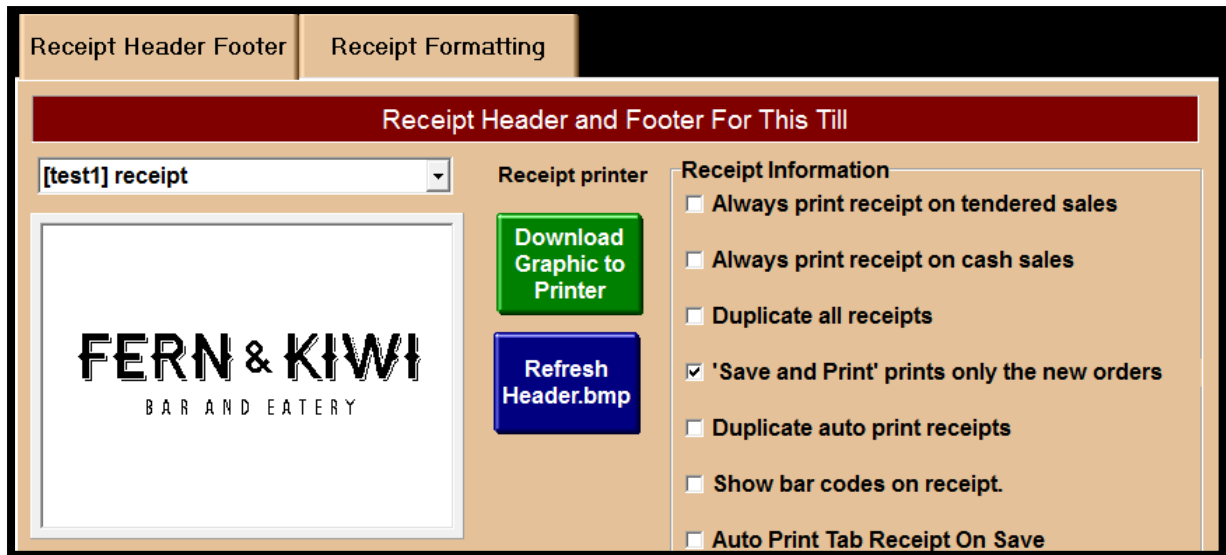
Receipt Header Footer | Receipt Formatting

Receipt Header and Footer For This Till

[test1] receipt

FERN & KIWI
BAR AND EATERY

Receipt printer

Download Graphic to Printer

Refresh Header.bmp

Receipt Information

☐ Always print receipt on tendered sales

☐ Always print receipt on cash sales

☐ Duplicate all receipts

☑ 'Save and Print' prints only the new orders

☐ Duplicate auto print receipts

☐ Show bar codes on receipt.

☐ Auto Print Tab Receipt On Save